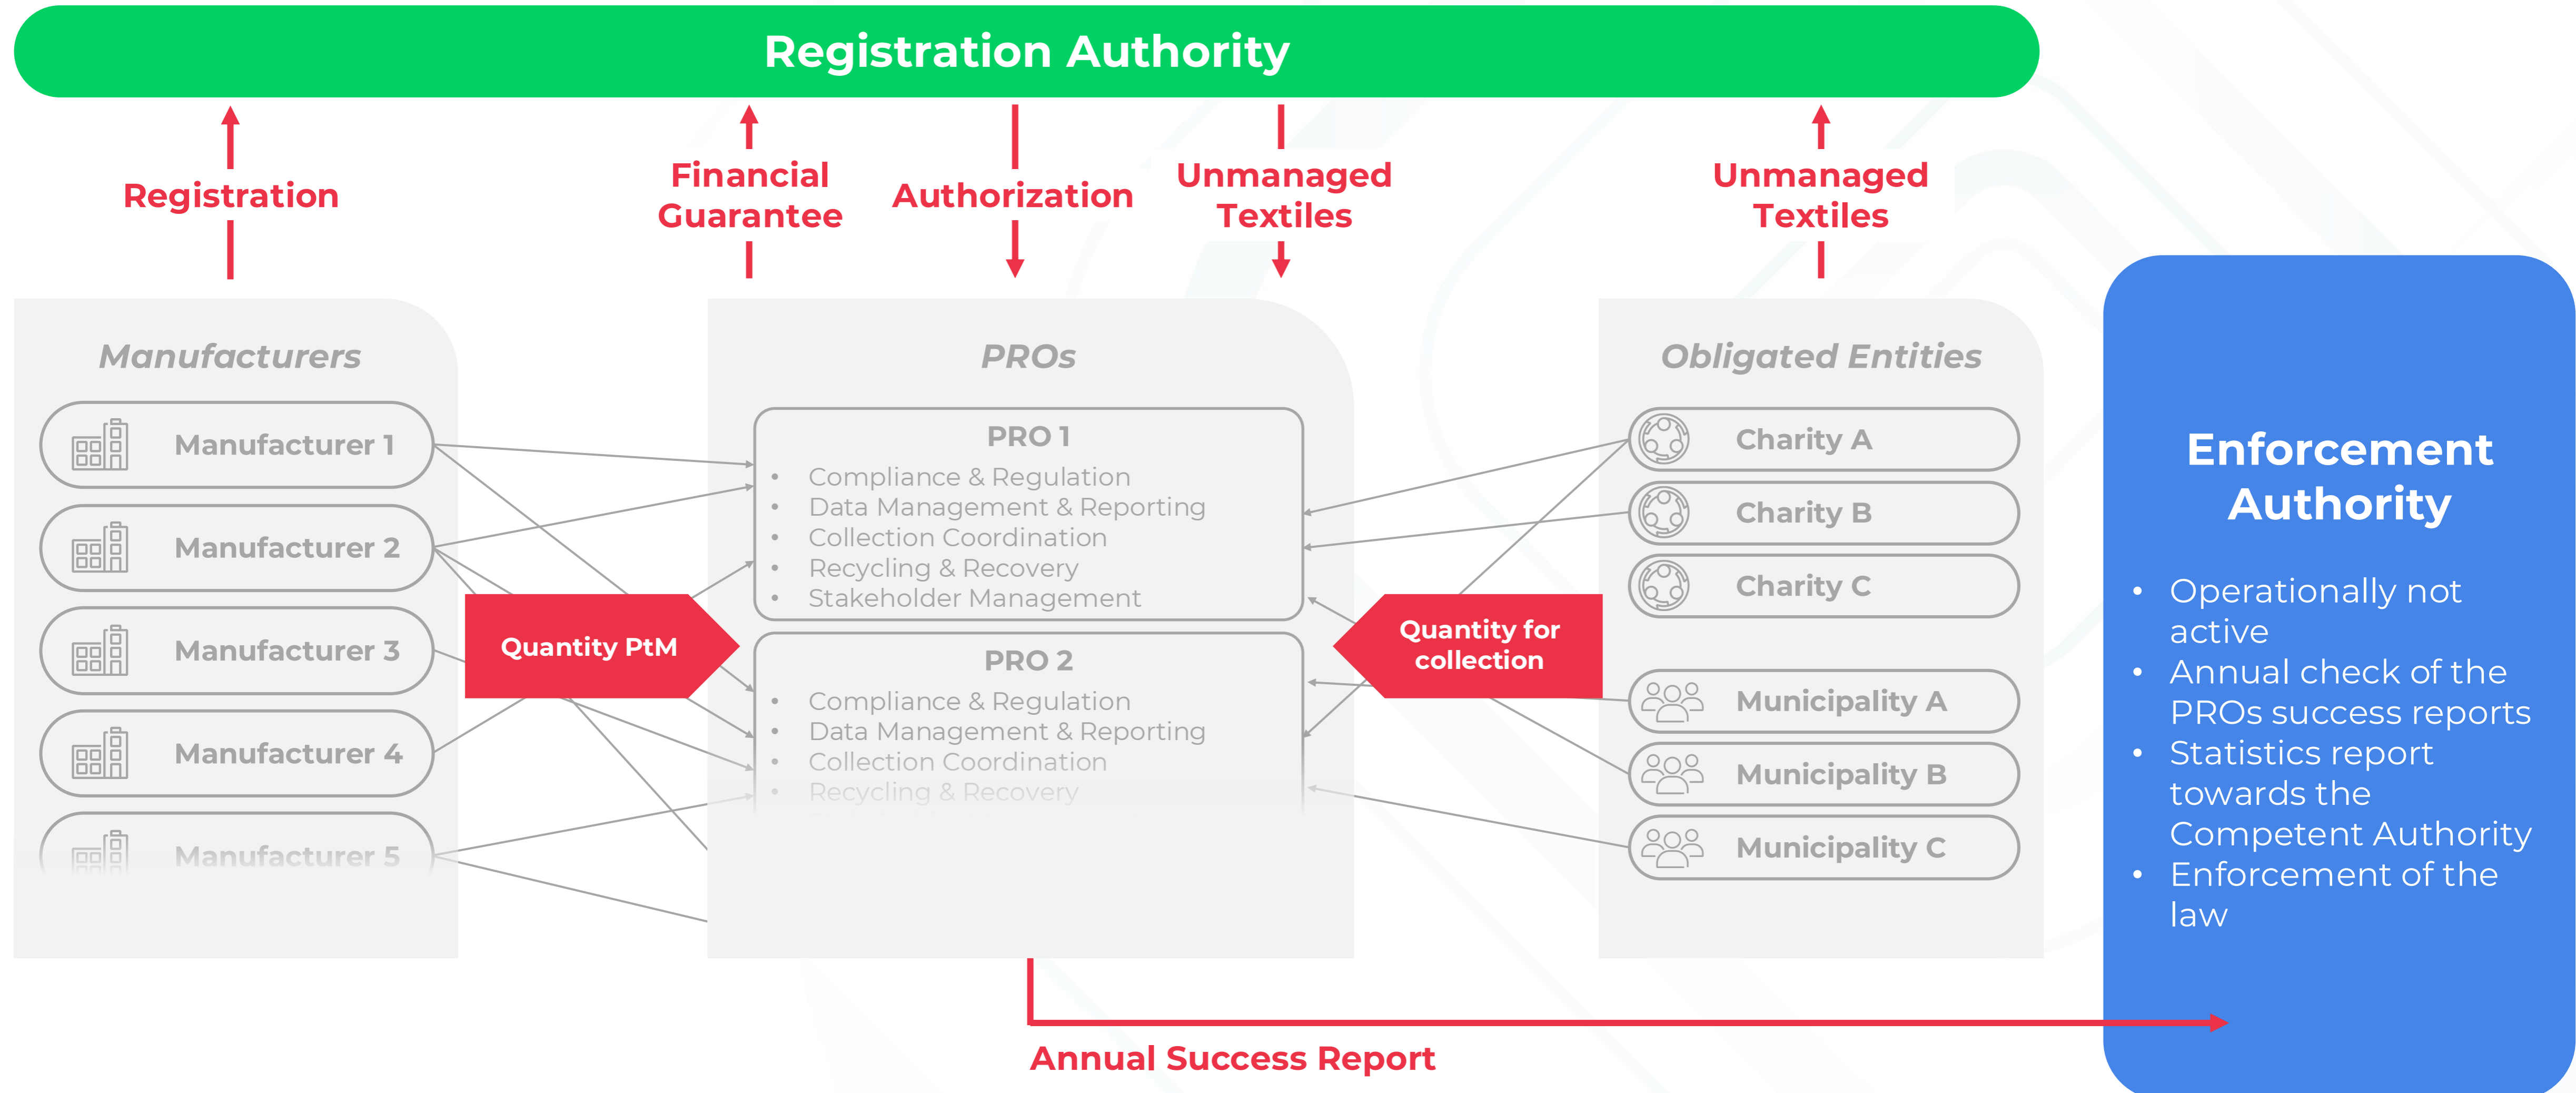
Registration Authority

Registration

Financial Guarantee

Authorization

Unmanaged Textiles

Unmanaged Textiles

Manufacturers

Manufacturer 1

Manufacturer 2

Manufacturer 3

Manufacturer 4

Manufacturer 5

Quantity PtM

PROs

PRO 1

- Compliance & Regulation
- Data Management & Reporting
- Collection Coordination
- Recycling & Recovery
- Stakeholder Management

PRO 2

- Compliance & Regulation
- Data Management & Reporting
- Collection Coordination
- Recycling & Recovery

Quantity for collection

Obligated Entities

Charity A

Charity B

Charity C

Municipality A

Municipality B

Municipality C

Enforcement Authority

- Operationally not active
- Annual check of the PROs success reports
- Statistics report towards the Competent Authority
- Enforcement of the law

Annual Success Report